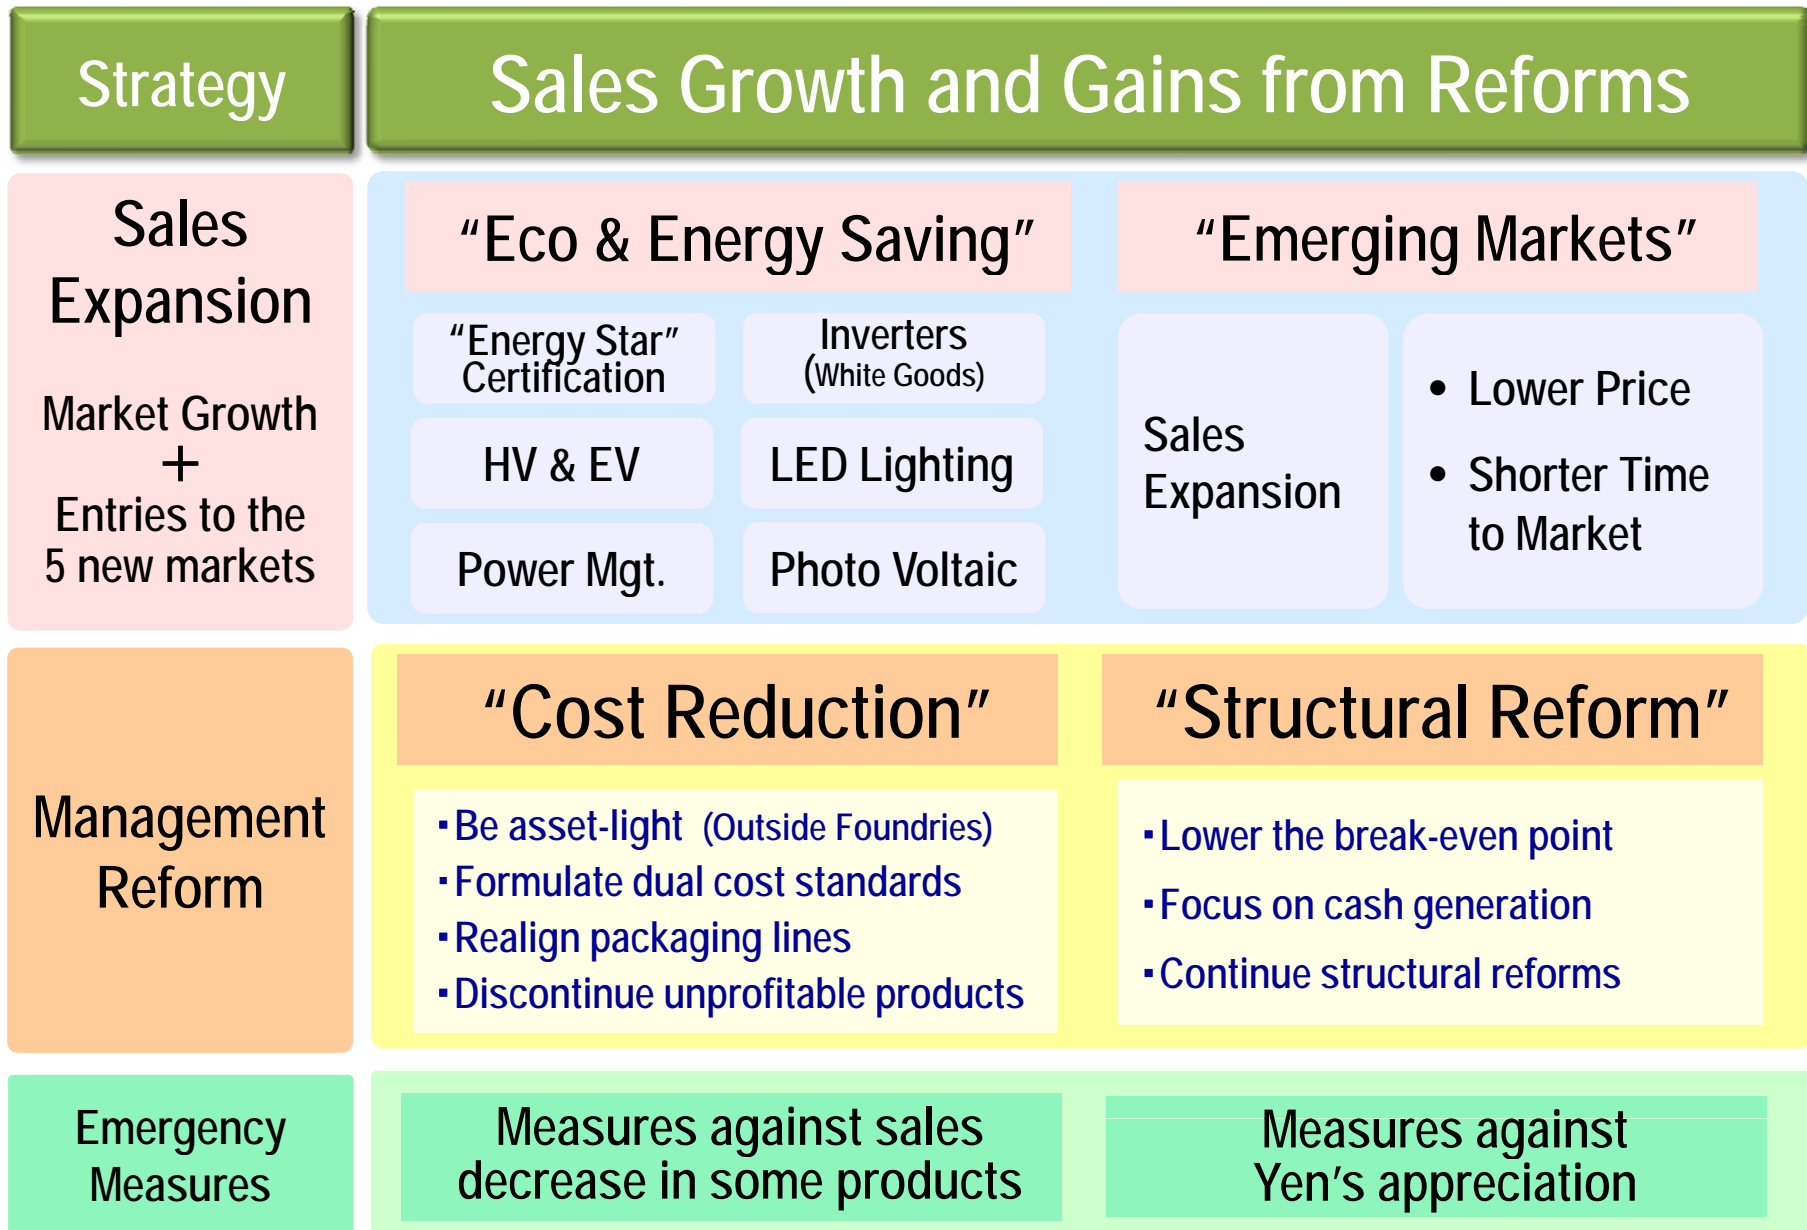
Strategy

Sales Growth and Gains from Reforms

Sales Expansion

Market Growth
+
Entries to the 5 new markets

“Eco & Energy Saving”

“Energy Star” Certification

Inverters (White Goods)

HV & EV

LED Lighting

Power Mgt.

Photo Voltaic

“Emerging Markets”

Sales Expansion

• Lower Price
• Shorter Time to Market

Management Reform

“Cost Reduction”

・Be asset-light (Outside Foundries)
・Formulate dual cost standards
・Realign packaging lines
・Discontinue unprofitable products

“Structural Reform”

・Lower the break-even point
・Focus on cash generation
・Continue structural reforms

Emergency Measures

Measures against sales decrease in some products

Measures against Yen’s appreciation